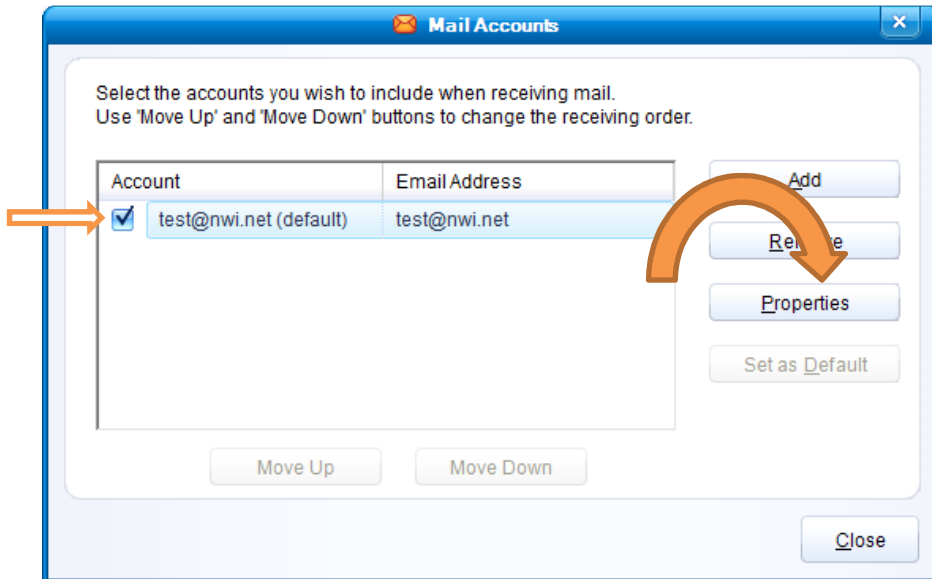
Mail Accounts

Select the accounts you wish to include when receiving mail.
Use 'Move Up' and 'Move Down' buttons to change the receiving order.

| Account | Email Address |
|---|---|
| test@nwi.net (default) | test@nwi.net |

Add

Re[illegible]e

Properties

Set as Default

Move Up

Move Down

Close